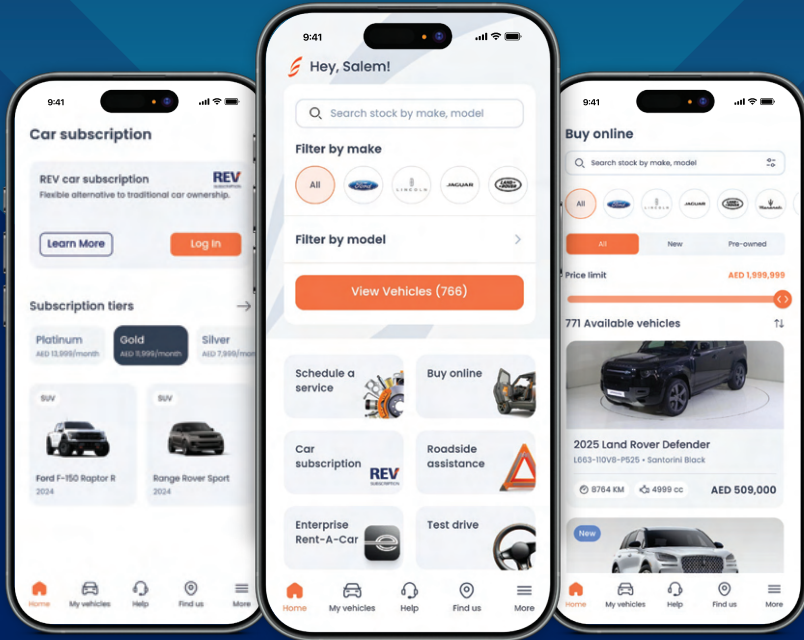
9:41

Car subscription

REV car subscription
Flexible alternative to traditional car ownership.

REV SUBSCRIPTION

Learn More

Log In

Subscription tiers

Platinum
AED 13,999/month

Gold
AED 11,999/month

Silver
AED 7,999/mo

SUV
Ford F-150 Raptor R
2024

SUV
Range Rover Sport
2024

Home My vehicles Help Find us More

9:41

Hey, Salem!

Search stock by make, model

Filter by make

All

Filter by model

View Vehicles (766)

Schedule a service

Buy online

Car subscription

REV SUBSCRIPTION

Roadside assistance

Enterprise Rent-A-Car

Test drive

Home My vehicles Help Find us More

9:41

Buy online

Search stock by make, model

All

All New Pre-owned

Price limit AED 1,999,999

771 Available vehicles

2025 Land Rover Defender
L663-110V8-P525 • Santorini Black

8764 KM 4999 cc AED 509,000

New

Home My vehicles Help Find us More